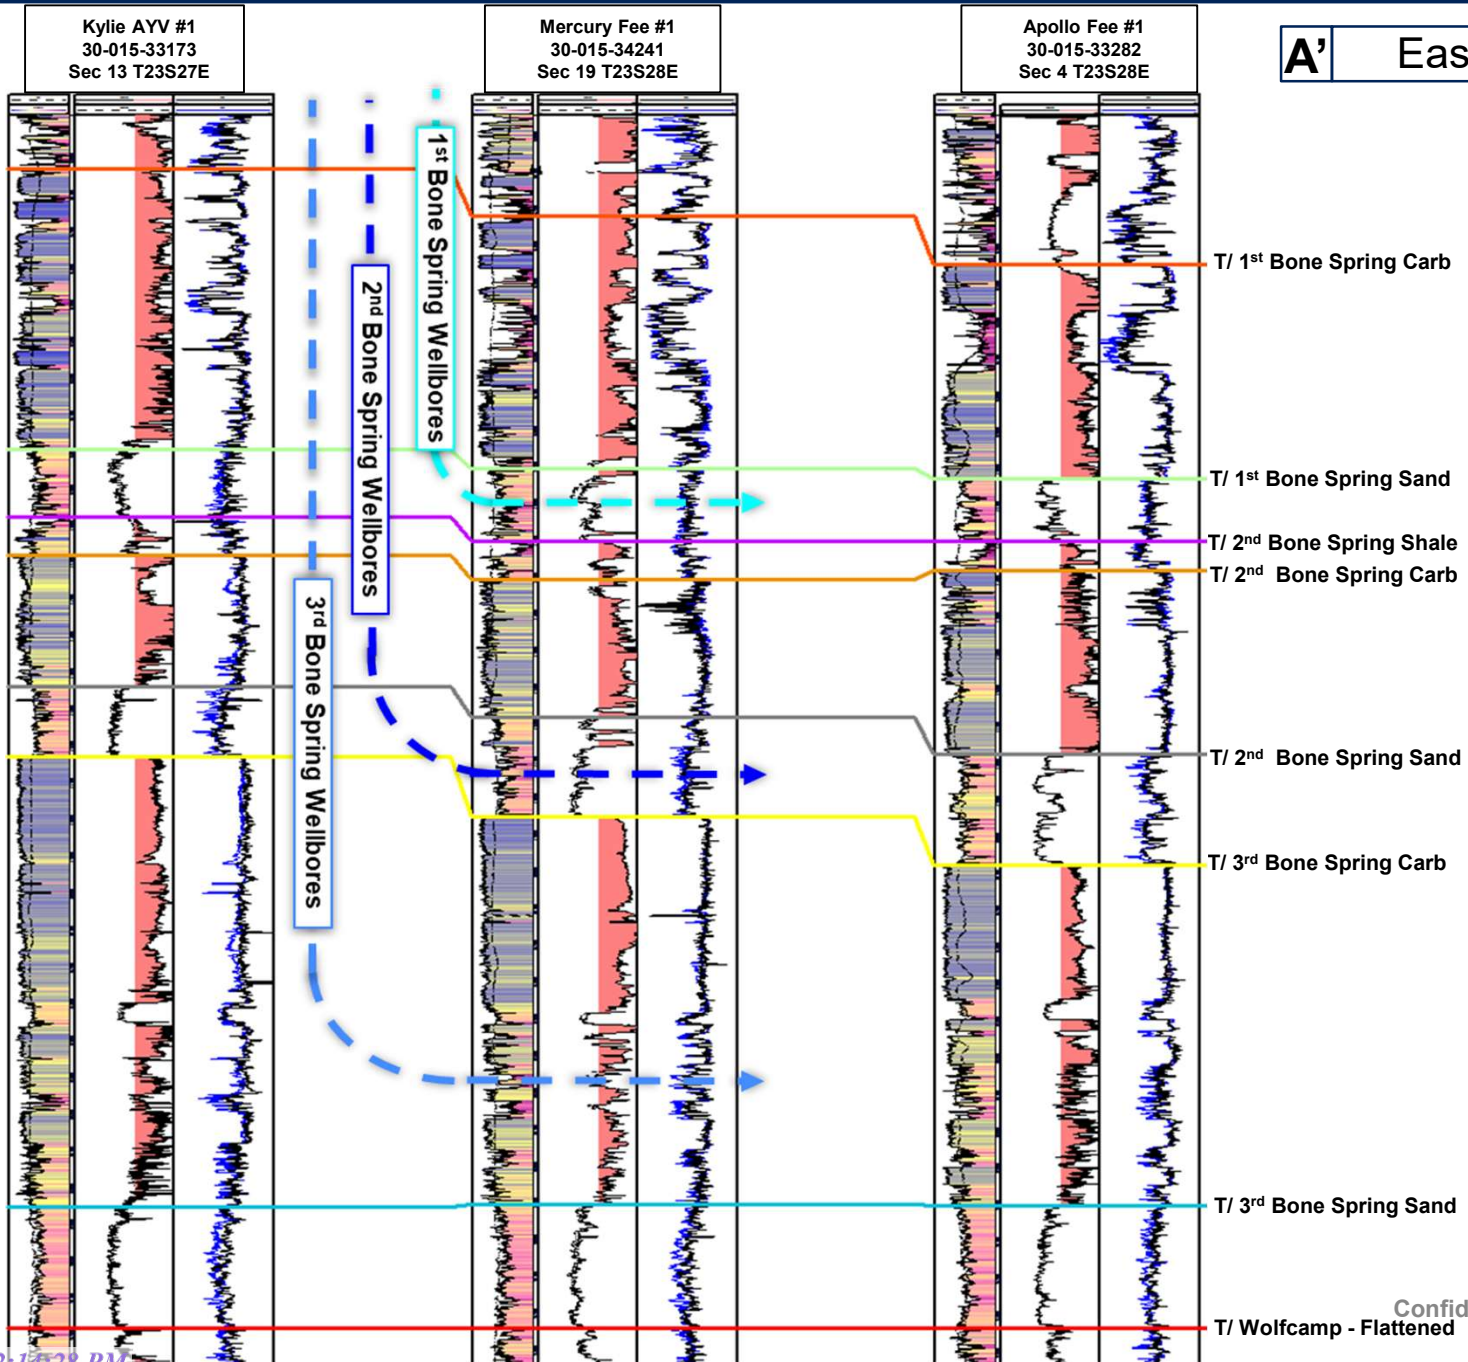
Kylie AYV #1
30-015-33173
Sec 13 T23S27E

Mercury Fee #1
30-015-34241
Sec 19 T23S28E

Apollo Fee #1
30-015-33282
Sec 4 T23S28E

A' Eas

1st Bone Spring Wellbores

2nd Bone Spring Wellbores

3rd Bone Spring Wellbores

T/ 1st Bone Spring Carb

T/ 1st Bone Spring Sand

T/ 2nd Bone Spring Shale

T/ 2nd Bone Spring Carb

T/ 2nd Bone Spring Sand

T/ 3rd Bone Spring Carb

T/ 3rd Bone Spring Sand

Confid

T/ Wolfcamp - Flattened

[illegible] PM